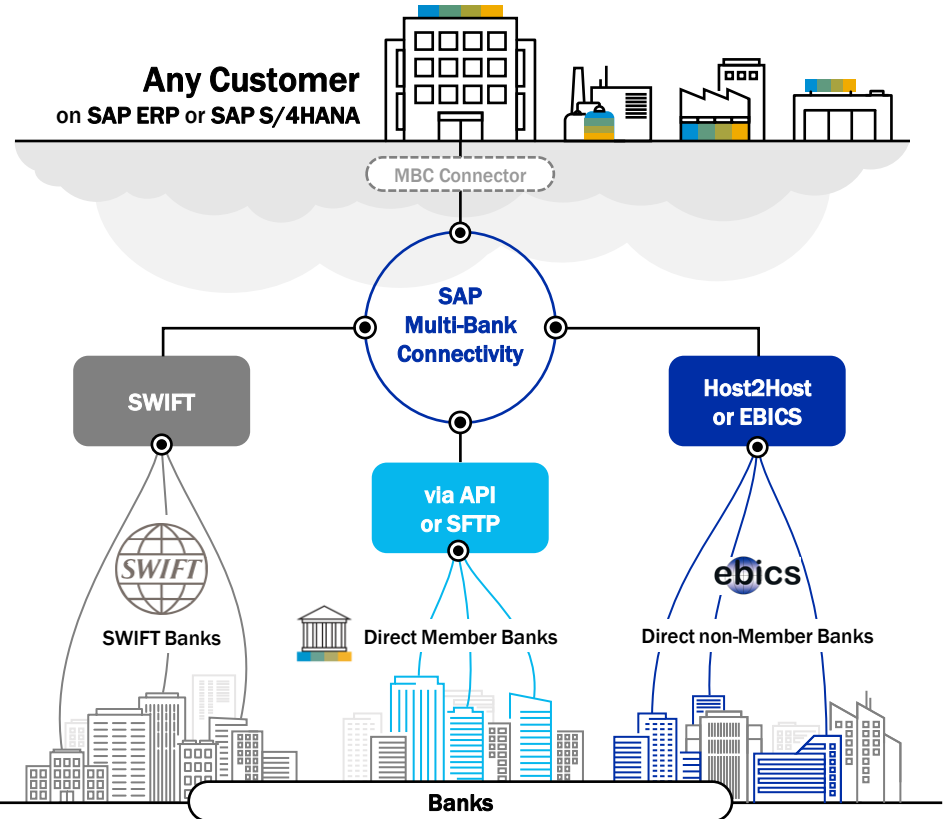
Any Customer
on SAP ERP or SAP S/4HANA

MBC Connector

SAP
Multi-Bank
Connectivity

SWIFT

Host2Host
or EBICS

via API
or SFTP

SWIFT

SWIFT Banks

Direct Member Banks

ebics

Direct non-Member Banks

Banks